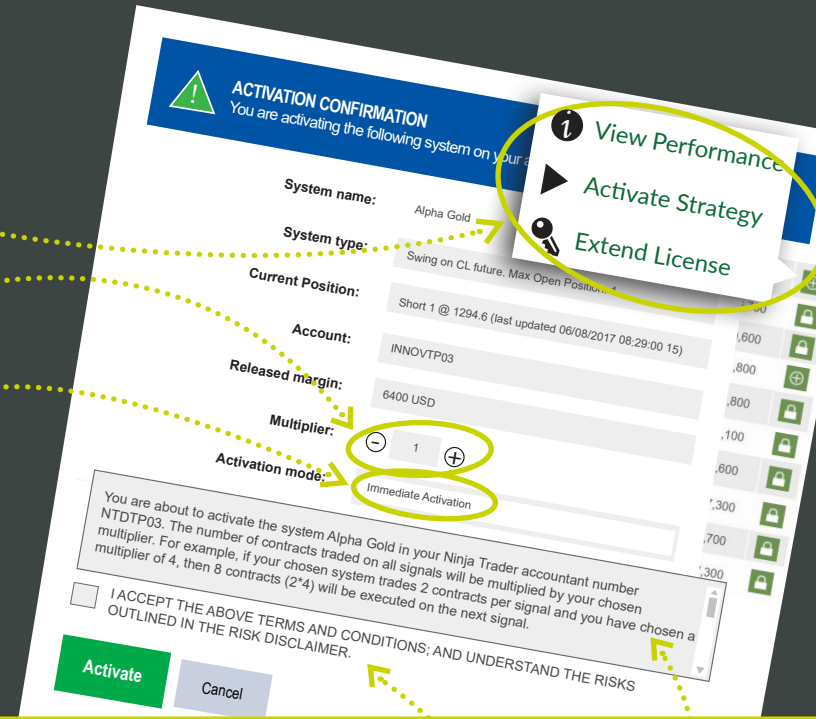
ACTIVATION CONFIRMATION
You are activating the following system on your a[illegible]

View Performance
Activate Strategy
Extend License

System name: Alpha Gold

System type: Swing on CL future. Max Open Position: 4

Current Position: Short 1 @ 1294.6 (last updated 06/08/2017 08:29:00 15)

Account: INNOVTP03

Released margin: 6400 USD

Multiplier: 1

Activation mode: Immediate Activation

,600
,800
,800
,100
,600
,300
,700
,300

You are about to activate the system Alpha Gold in your Ninja Trader accountant number NTDTP03. The number of contracts traded on all signals will be multiplied by your chosen multiplier. For example, if your chosen system trades 2 contracts per signal and you have chosen a multiplier of 4, then 8 contracts (2*4) will be executed on the next signal.

I ACCEPT THE ABOVE TERMS AND CONDITIONS; AND UNDERSTAND THE RISKS OUTLINED IN THE RISK DISCLAIMER.

Activate
Cancel